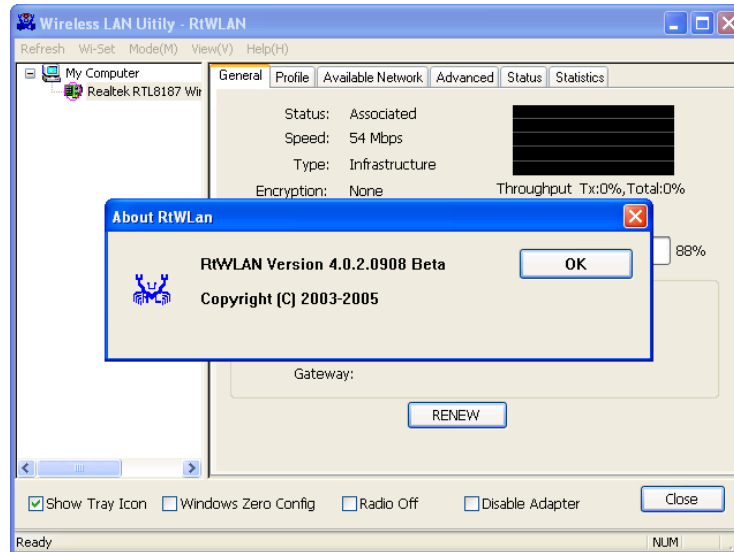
Wireless LAN Uitily - RtWLAN

Refresh Wi-Set Mode(M) View(V) Help(H)

My Computer
Realtek RTL8187 Wir

General | Profile | Available Network | Advanced | Status | Statistics

Status: Associated
Speed: 54 Mbps
Type: Infrastructure
Encryption: None

Throughput Tx:0%,Total:0%

88%

About RtWLan

RtWLAN Version 4.0.2.0908 Beta

Copyright (C) 2003-2005

OK

Gateway:

RENEW

Show Tray Icon | Windows Zero Config | Radio Off | Disable Adapter

Close

Ready

NUM